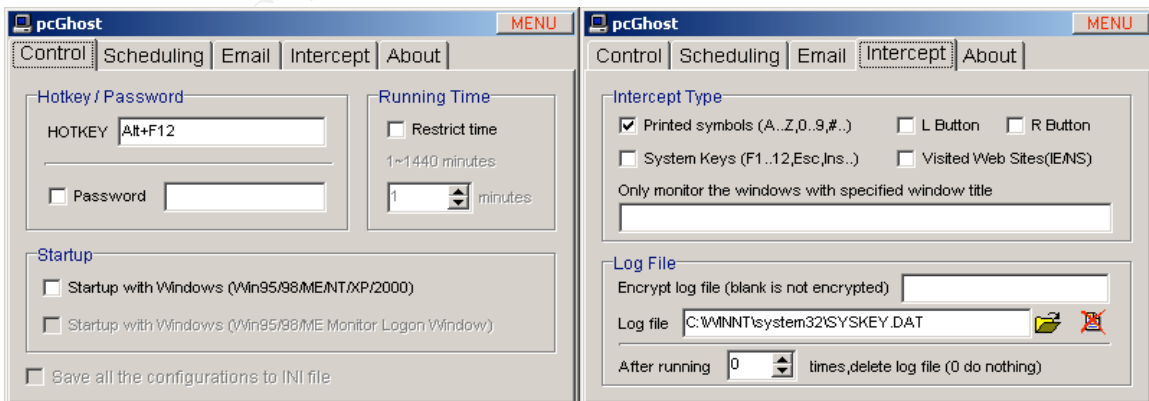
pcGhost MENU

Control | Scheduling | Email | Intercept | About

Hotkey / Password

HOTKEY Alt+F12

Password

Running Time

Restrict time

1~1440 minutes

1 minutes

Startup

Startup with Windows (Win95/98/ME/NT/XP/2000)

Startup with Windows (Win95/98/ME Monitor Logon Window)

Save all the configurations to INI file

pcGhost MENU

Control | Scheduling | Email | Intercept | About

Intercept Type

Printed symbols (A..Z,0..9,#..)

L Button

R Button

System Keys (F1..12,Esc,Ins..)

Visited Web Sites(IE/NS)

Only monitor the windows with specified window title

Log File

Encrypt log file (blank is not encrypted)

Log file C:\WINNT\system32\SYSKEY.DAT

After running 0 times,delete log file (0 do nothing)